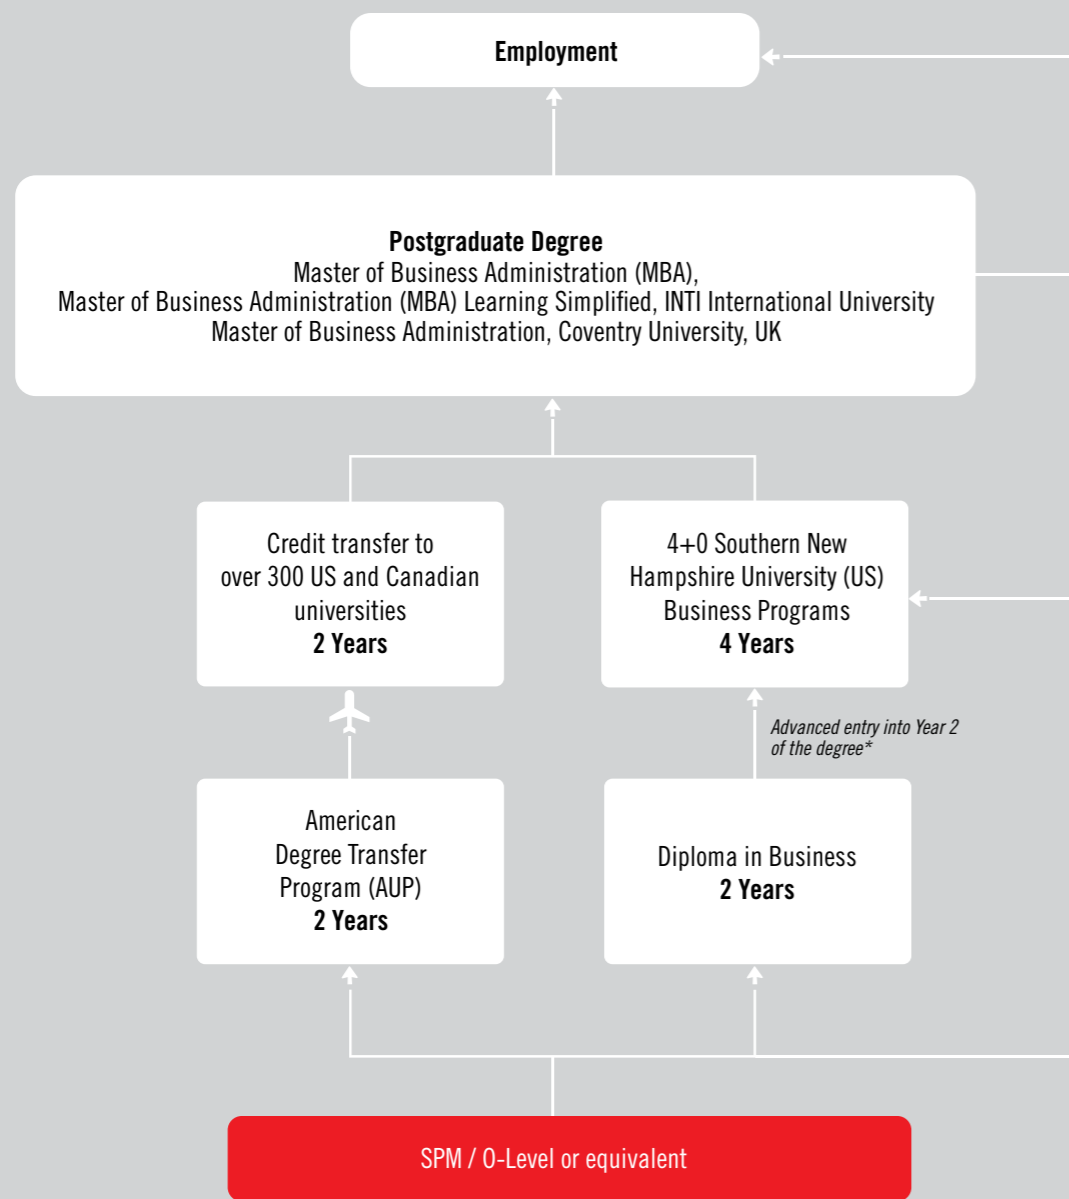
Employment

Postgraduate Degree
Master of Business Administration (MBA),
Master of Business Administration (MBA) Learning Simplified, INTI International University
Master of Business Administration, Coventry University, UK

Credit transfer to over 300 US and Canadian universities
2 Years

4+0 Southern New Hampshire University (US) Business Programs
4 Years

Advanced entry into Year 2 of the degree*

American Degree Transfer Program (AUP)
2 Years

Diploma in Business
2 Years

SPM / O-Level or equivalent